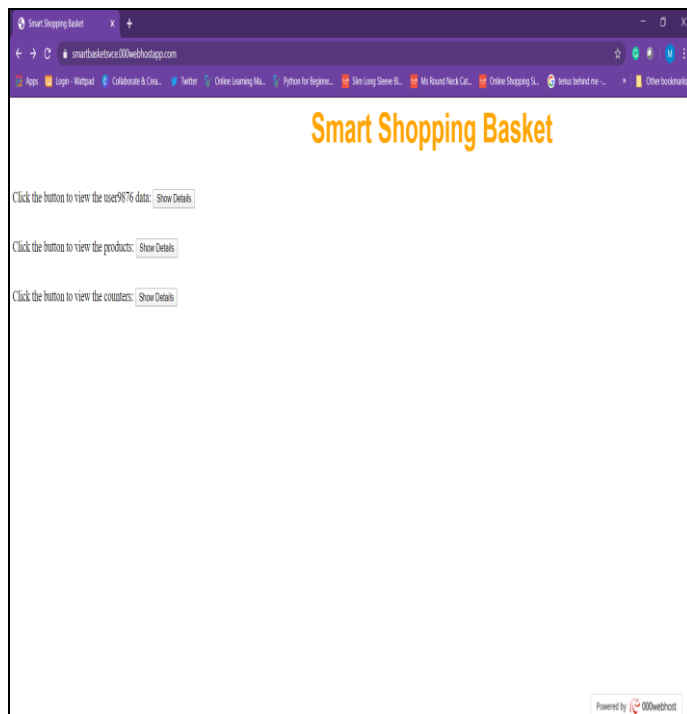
Smart Shopping Basket x +

smartbasketvce.000webhostapp.com

Apps Login - Wattpad Collaborate & Crea... Twitter Online Learning Ma... Python for Beginne... Slim Long Sleeve Bl... Ms Round Neck Cat... Online Shopping Si... terius behind me -... » Other bookmarks

Smart Shopping Basket

Click the button to view the user9876 data: Show Details

Click the button to view the products: Show Details

Click the button to view the counters: Show Details

Powered by 000webhost